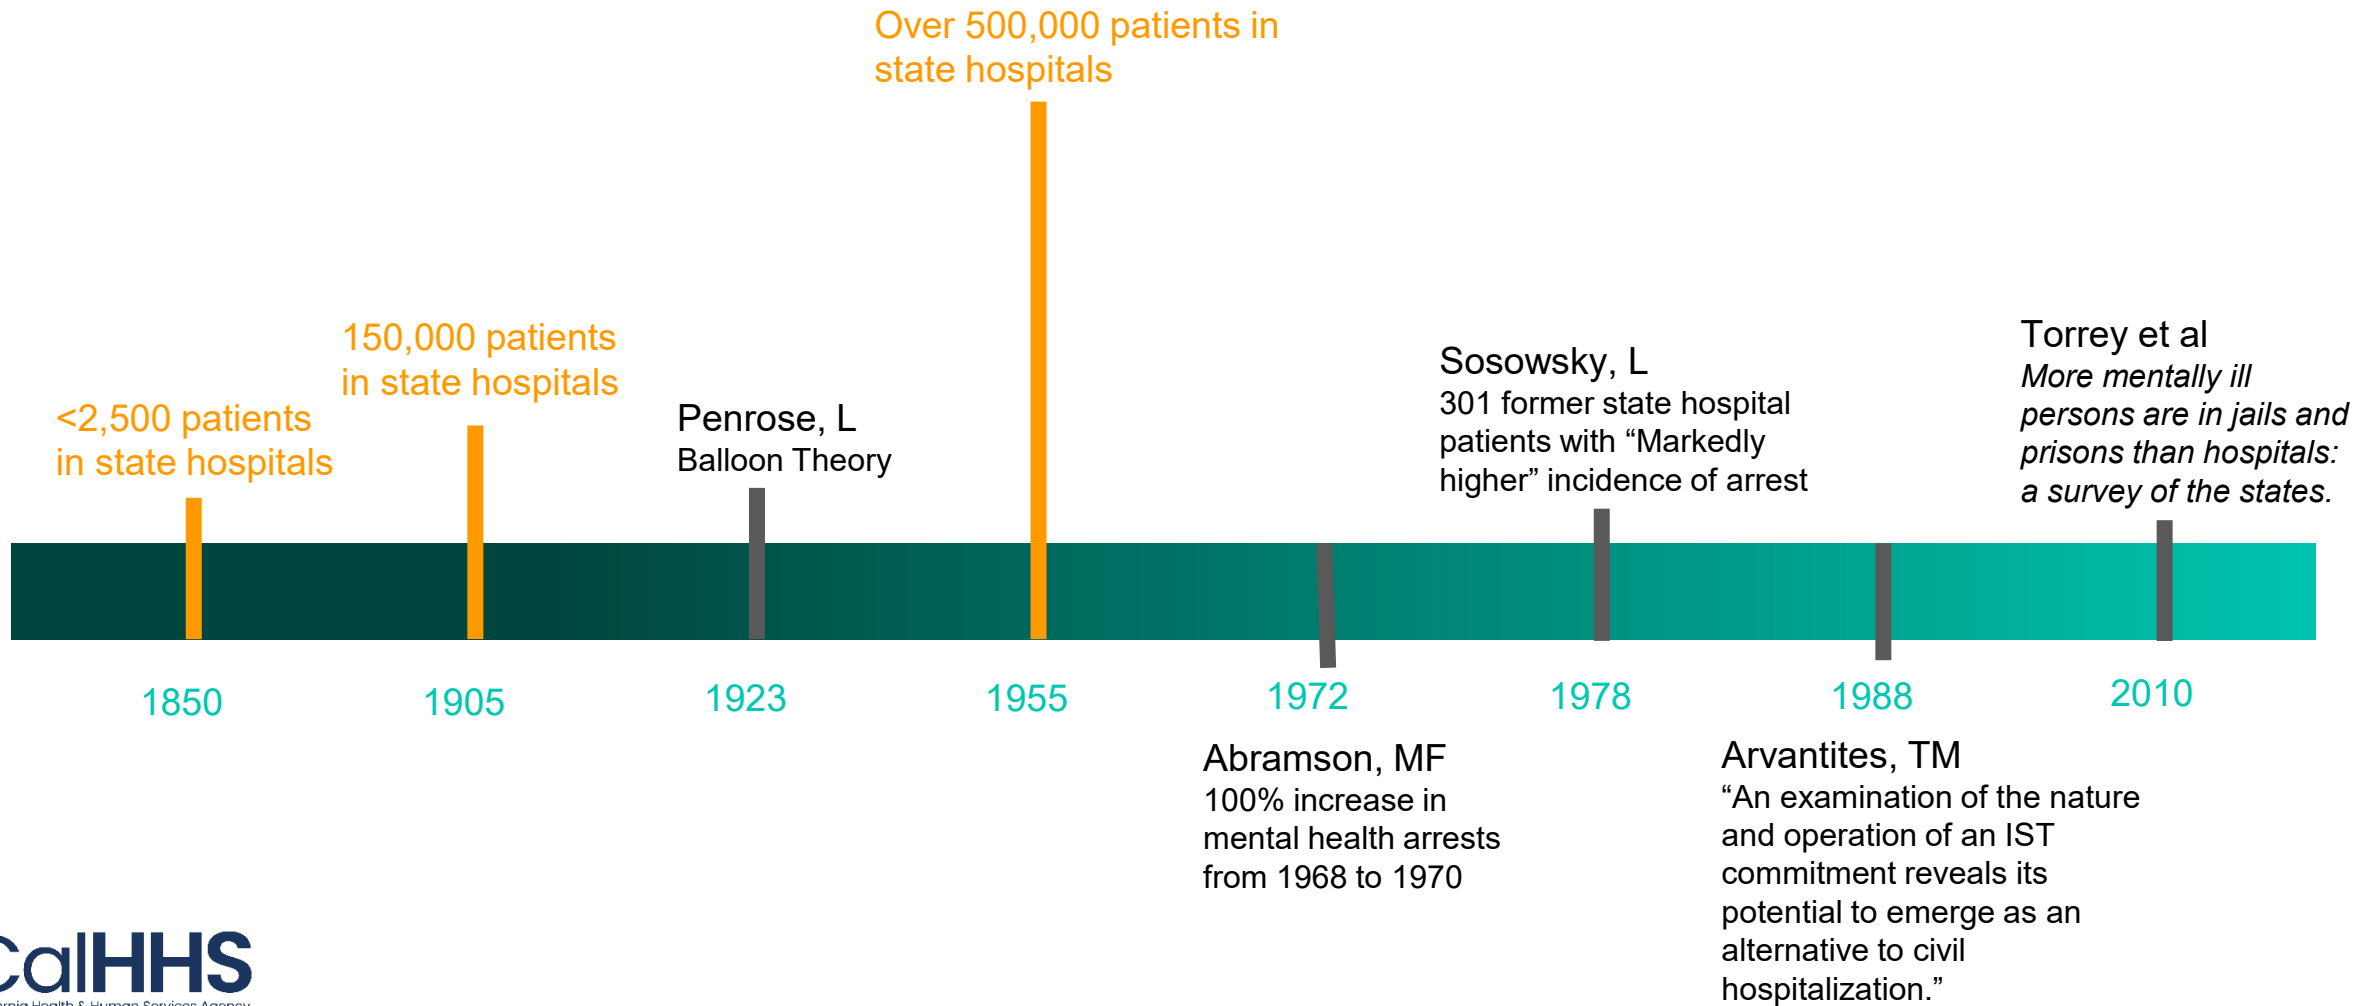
Over 500,000 patients in state hospitals

150,000 patients in state hospitals

<2,500 patients in state hospitals

Penrose, L
Balloon Theory

Sosowsky, L
301 former state hospital patients with “Markedly higher” incidence of arrest

Torrey et al
*More mentally ill persons are in jails and prisons than hospitals: a survey of the states.*

1850

1905

1923

1955

1972

1978

1988

2010

Abramson, MF
100% increase in mental health arrests from 1968 to 1970

Arvantites, TM
“An examination of the nature and operation of an IST commitment reveals its potential to emerge as an alternative to civil hospitalization.”

CalHHS
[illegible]rnia Health & Human Services Agency